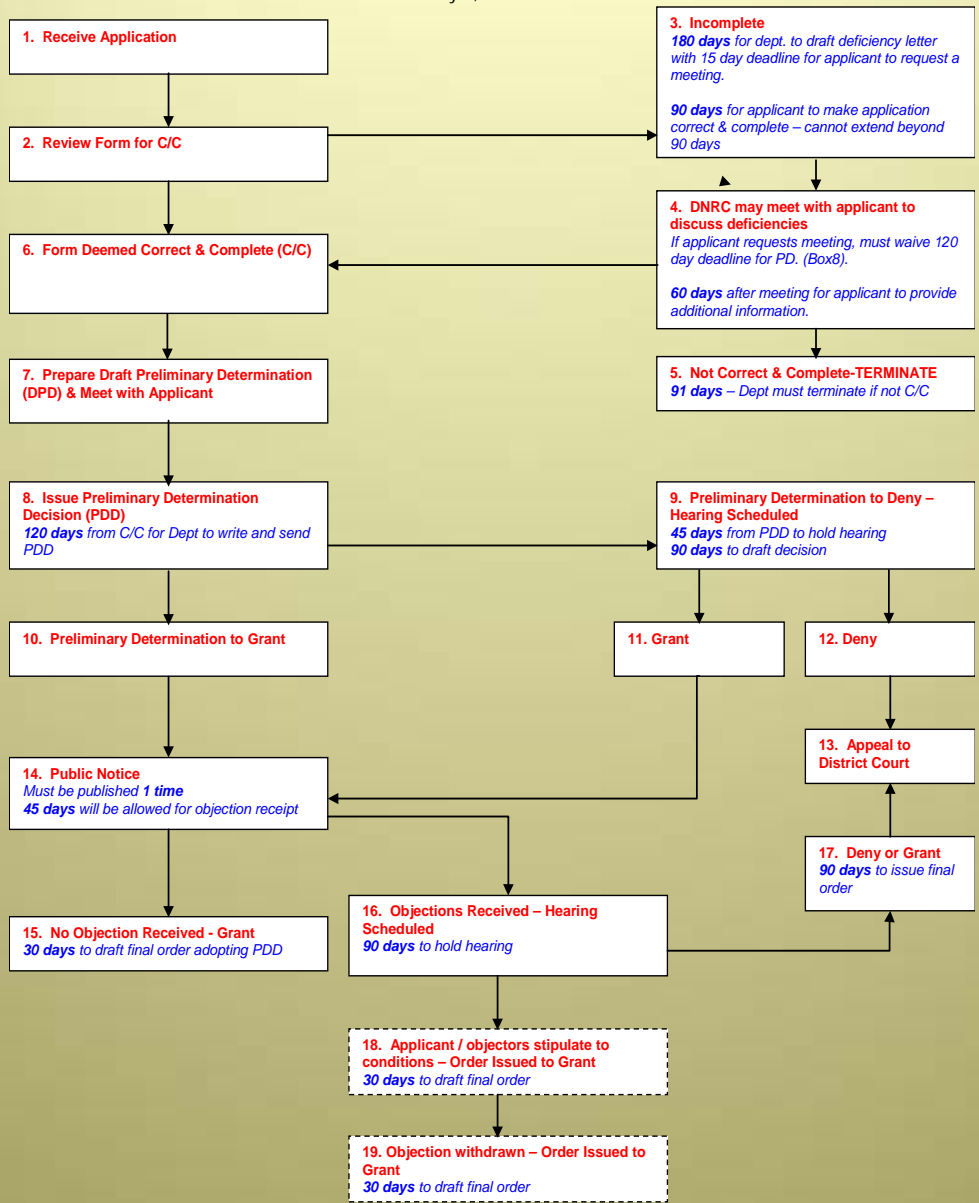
1. Receive Application

2. Review Form for C/C

3. Incomplete
**180 days** for dept. to draft deficiency letter with 15 day deadline for applicant to request a meeting.

**90 days** for applicant to make application correct & complete – cannot extend beyond 90 days

4. DNRC may meet with applicant to discuss deficiencies
If applicant requests meeting, must waive 120 day deadline for PD. (Box8).

**60 days** after meeting for applicant to provide additional information.

5. Not Correct & Complete-TERMINATE
**91 days** – Dept must terminate if not C/C

6. Form Deemed Correct & Complete (C/C)

7. Prepare Draft Preliminary Determination (DPD) & Meet with Applicant

8. Issue Preliminary Determination Decision (PDD)
**120 days** from C/C for Dept to write and send PDD

9. Preliminary Determination to Deny – Hearing Scheduled
**45 days** from PDD to hold hearing
**90 days** to draft decision

10. Preliminary Determination to Grant

11. Grant

12. Deny

13. Appeal to District Court

14. Public Notice
Must be published **1 time**
**45 days** will be allowed for objection receipt

15. No Objection Received - Grant
**30 days** to draft final order adopting PDD

16. Objections Received – Hearing Scheduled
**90 days** to hold hearing

17. Deny or Grant
**90 days** to issue final order

18. Applicant / objectors stipulate to conditions – Order Issued to Grant
**30 days** to draft final order

19. Objection withdrawn – Order Issued to Grant
**30 days** to draft final order